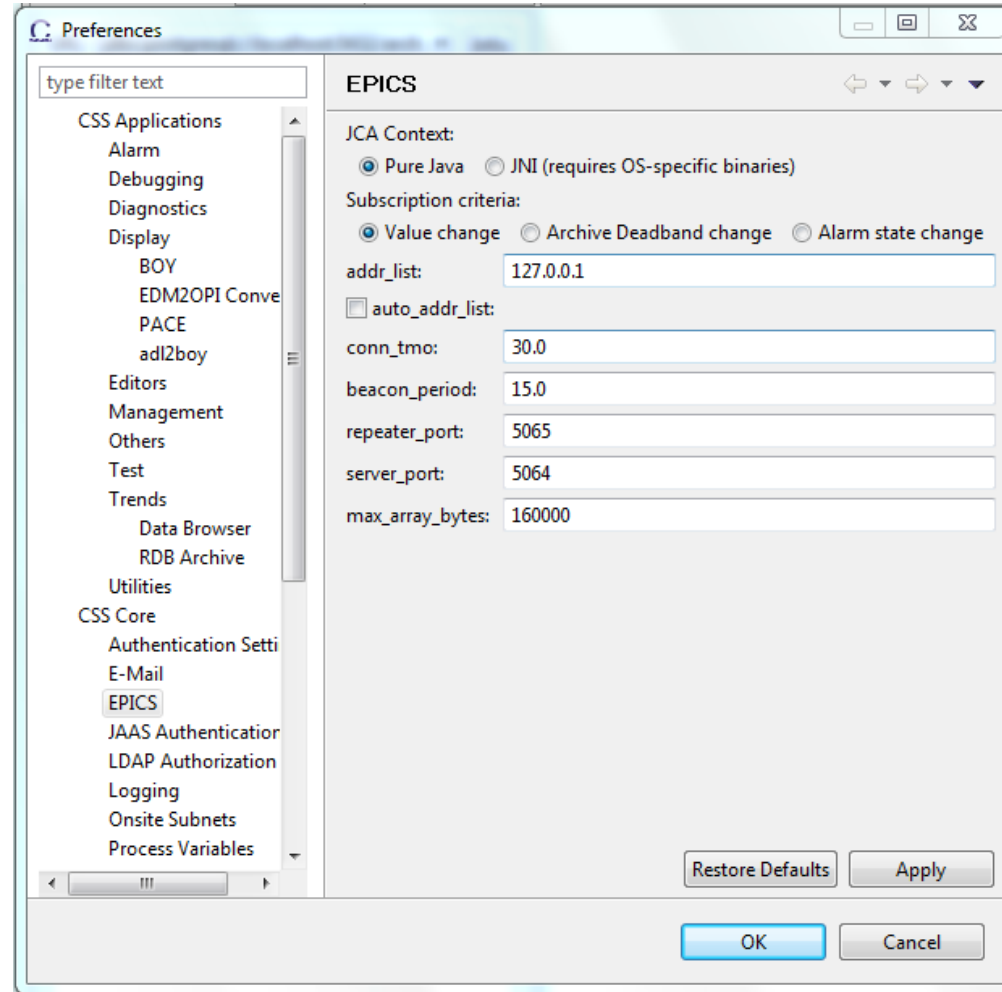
Preferences

type filter text

CSS Applications
Alarm
Debugging
Diagnostics
Display
BOY
EDM2OPI Conve
PACE
adl2boy
Editors
Management
Others
Test
Trends
Data Browser
RDB Archive
Utilities
CSS Core
Authentication Setti
E-Mail
EPICS
JAAS Authenticatior
LDAP Authorization
Logging
Onsite Subnets
Process Variables

EPICS

JCA Context:
Pure Java JNI (requires OS-specific binaries)
Subscription criteria:
Value change Archive Deadband change Alarm state change

| | |
|---|---|
| addr_list: | 127.0.0.1 |
| auto_addr_list: | |
| conn_tmo: | 30.0 |
| beacon_period: | 15.0 |
| repeater_port: | 5065 |
| server_port: | 5064 |
| max_array_bytes: | 160000 |

Restore Defaults
Apply

OK
Cancel